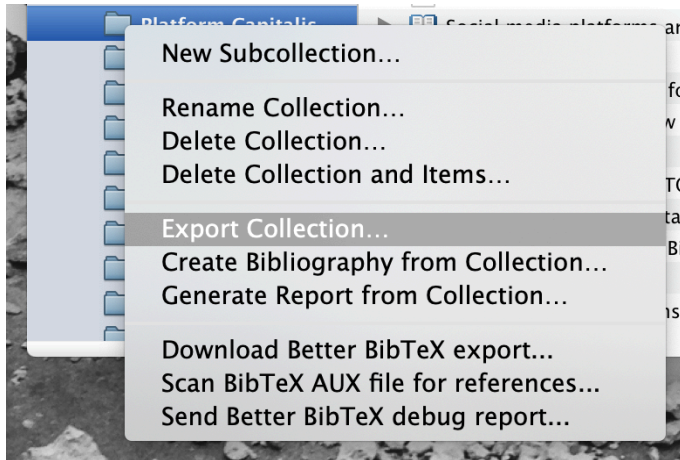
Platform Capitalis
Social media platforms ar

New Subcollection…

Rename Collection…
Delete Collection…
Delete Collection and Items…

Export Collection…
Create Bibliography from Collection…
Generate Report from Collection…

Download Better BibTeX export...
Scan BibTeX AUX file for references...
Send Better BibTeX debug report...

fo
w
TC
ta
Bi
ns